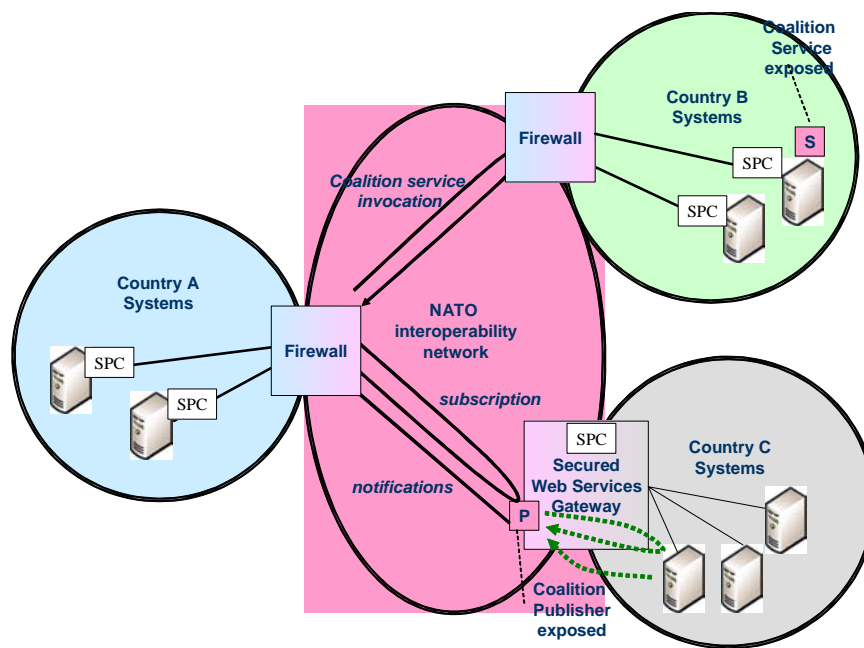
Coalition Service exposed

Country B Systems

Firewall

S

SPC

SPC

Coalition service invocation

Country A Systems

NATO interoperability network

Firewall

SPC

SPC

subscription

SPC

Secured Web Services Gateway

Country C Systems

notifications

P

Coalition Publisher exposed